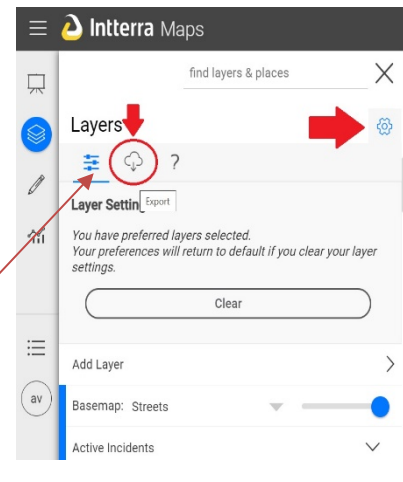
Interra Maps

find layers & places

Layers

?

Export

Layer Settin

You have preferred layers selected.
Your preferences will return to default if you clear your layer settings.

Clear

Add Layer

Basemap: Streets

Active Incidents

av